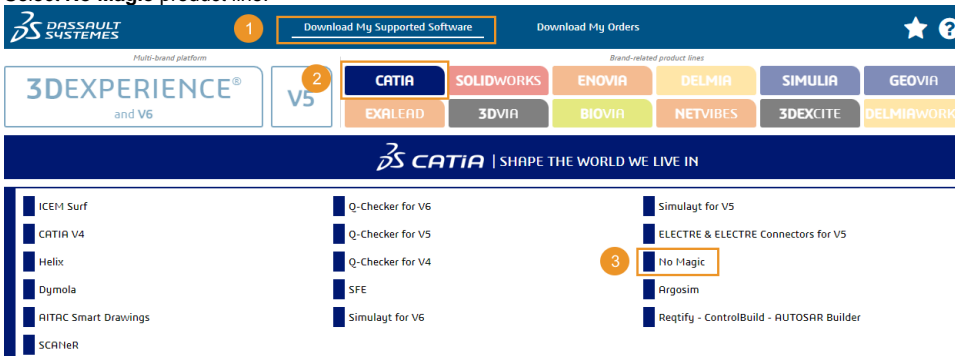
Select No Magic product line.

DASSAULT SYSTEMES

1 Download My Supported Software

Download My Orders

Multi-brand platform

3DEXPERIENCE®
and V6

V5

Brand-related product lines

2 CATIA

SOLIDWORKS

ENOVIA

DELMIA

SIMULIA

GEOVIA

EXALEAD

3DVIA

BIOVIA

NETVIBES

3DEXCITE

DELMIAWORKS

CATIA | SHAPE THE WORLD WE LIVE IN

ICEM Surf

CATIA V4

Helix

Dymola

AITAC Smart Drawings

SCANeR

Q-Checker for V6

Q-Checker for V5

Q-Checker for V4

SFE

Simulayt for V6

Simulayt for V5

ELECTRE & ELECTRE Connectors for V5

3 No Magic

Argosim

Reqtify - ControlBuild - AUTOSAR Builder